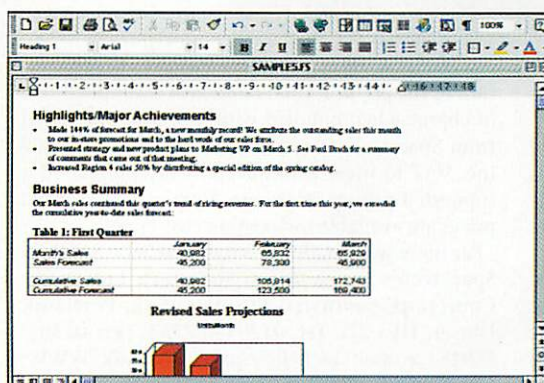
Heading 1 Arial 14 B I U 100%

SAMPLES.FS

Highlights/Major Achievements

- Made 144% of forecast for March, a new monthly record! We attribute the outstanding sales this month to our in-store promotions and to the hard work of our sales force.
- Presented strategy and new product plans to Marketing VP on March 5. See Paul Bush for a summary of comments that came out of that meeting.
- Increased Region 4 sales 50% by distributing a special edition of the spring catalog.

Business Summary

Our March sales continued this quarter's trend of rising revenue. For the first time this year, we exceeded the cumulative year-to-date sales forecast:

Table 1: First Quarter

| | January | February | March |
|---|---|---|---|
| Month's Sales | 40,982 | 65,832 | 65,929 |
| Sales Forecast | 45,200 | 78,300 | 45,900 |
| Cumulative Sales | 40,982 | 106,814 | 172,743 |
| Cumulative Forecast | 45,200 | 123,500 | 169,400 |

Revised Sales Projections

Units/Month